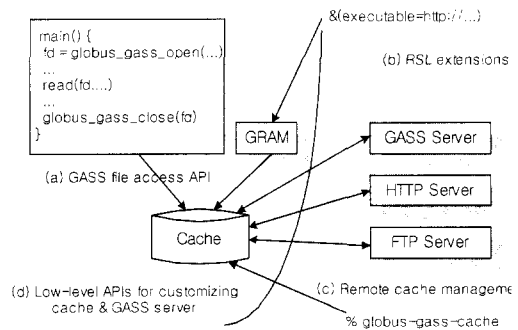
main() {
fd = globus_gass_open(...)
...
read(fd,...)
...
globus_gass_close(fd)
}

&(executable=http://...)

(b) RSL extensions

GRAM

GASS Server

HTTP Server

FTP Server

(a) GASS file access API

Cache

(d) Low-level APIs for customizing cache & GASS server

(c) Remote cache manageme

% globus-gass-cache